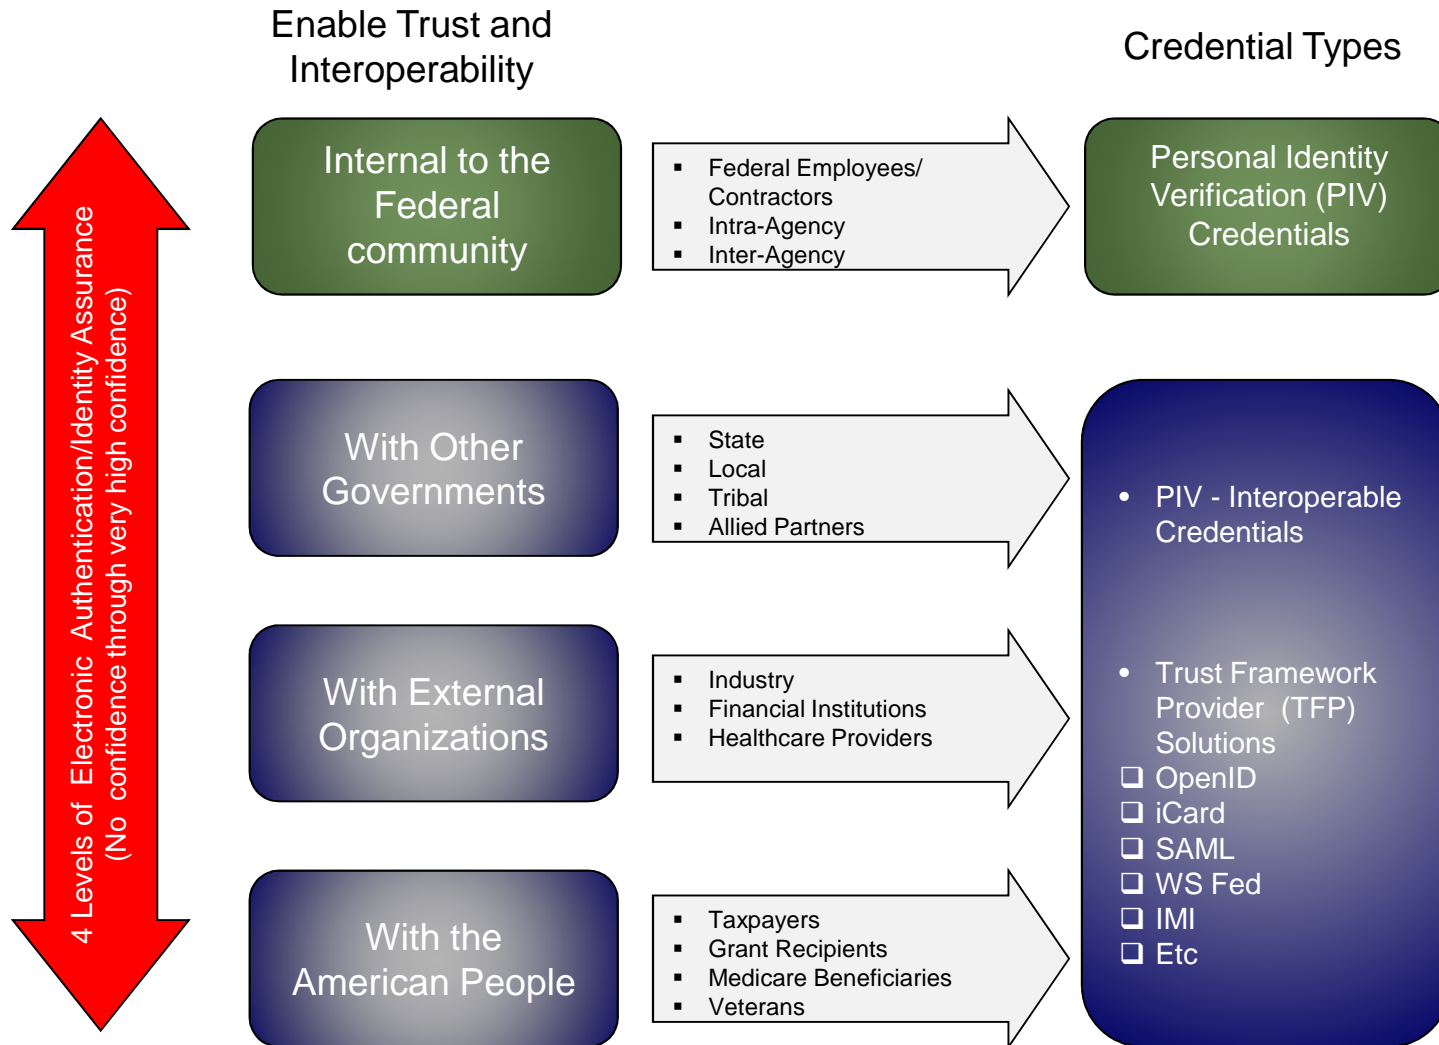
Enable Trust and Interoperability

Credential Types

4 Levels of Electronic Authentication/Identity Assurance (No confidence through very high confidence)

Internal to the Federal community

- Federal Employees/ Contractors
- Intra-Agency
- Inter-Agency

Personal Identity Verification (PIV) Credentials

With Other Governments

- State
- Local
- Tribal
- Allied Partners

With External Organizations

- Industry
- Financial Institutions
- Healthcare Providers

With the American People

- Taxpayers
- Grant Recipients
- Medicare Beneficiaries
- Veterans

- PIV - Interoperable Credentials

- Trust Framework Provider (TFP) Solutions

❑ OpenID
❑ iCard
❑ SAML
❑ WS Fed
❑ IMI
❑ Etc